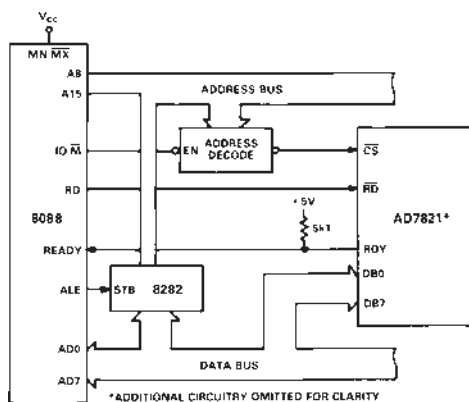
$V_{cc}$

MN $\overline{MX}$

A8

A15

IO $\overline{M}$

RD

8088

READY

ALE

AD0

AD7

ADDRESS BUS

EN

ADDRESS DECODE

+5V

5k1

STB

8282

DATA BUS

$\overline{CS}$

$\overline{RD}$

AD7821*

RDY

DB0

DB7

*ADDITIONAL CIRCUITRY OMITTED FOR CLARITY